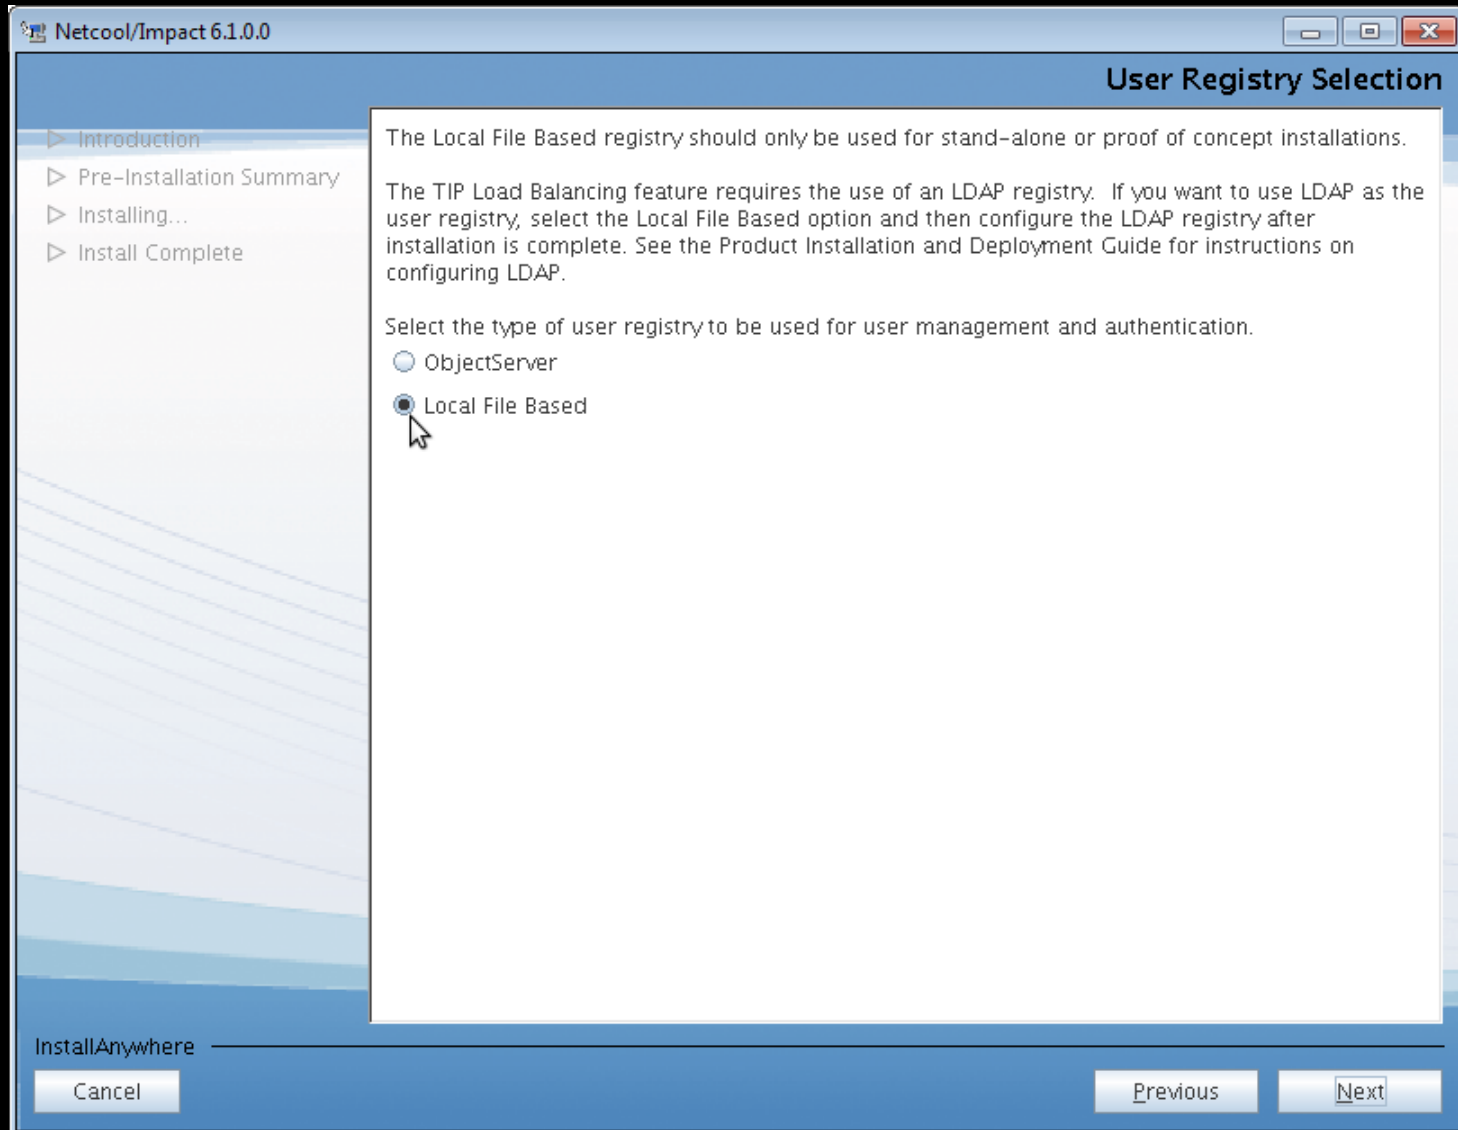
Netcool/Impact 6.1.0.0

User Registry Selection

Introduction
Pre-Installation Summary
Installing...
Install Complete

The Local File Based registry should only be used for stand-alone or proof of concept installations.

The TIP Load Balancing feature requires the use of an LDAP registry. If you want to use LDAP as the user registry, select the Local File Based option and then configure the LDAP registry after installation is complete. See the Product Installation and Deployment Guide for instructions on configuring LDAP.

Select the type of user registry to be used for user management and authentication.

ObjectServer

Local File Based

InstallAnywhere

Cancel

Previous

Next